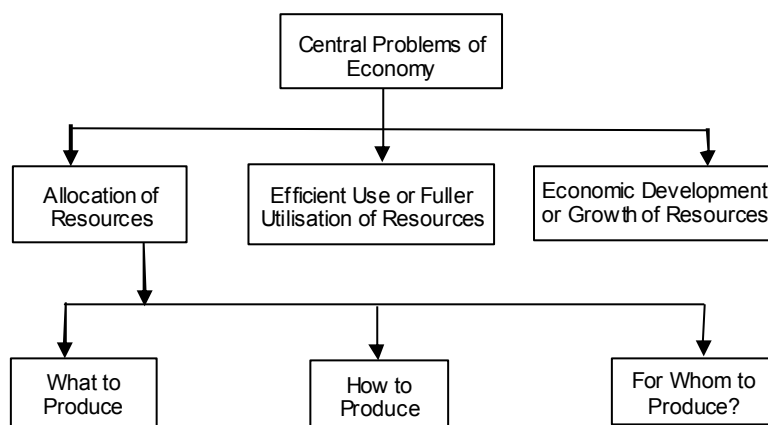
Central Problems of Economy

Allocation of Resources

Efficient Use or Fuller Utilisation of Resources

Economic Development or Growth of Resources

What to Produce

How to Produce

For Whom to Produce?